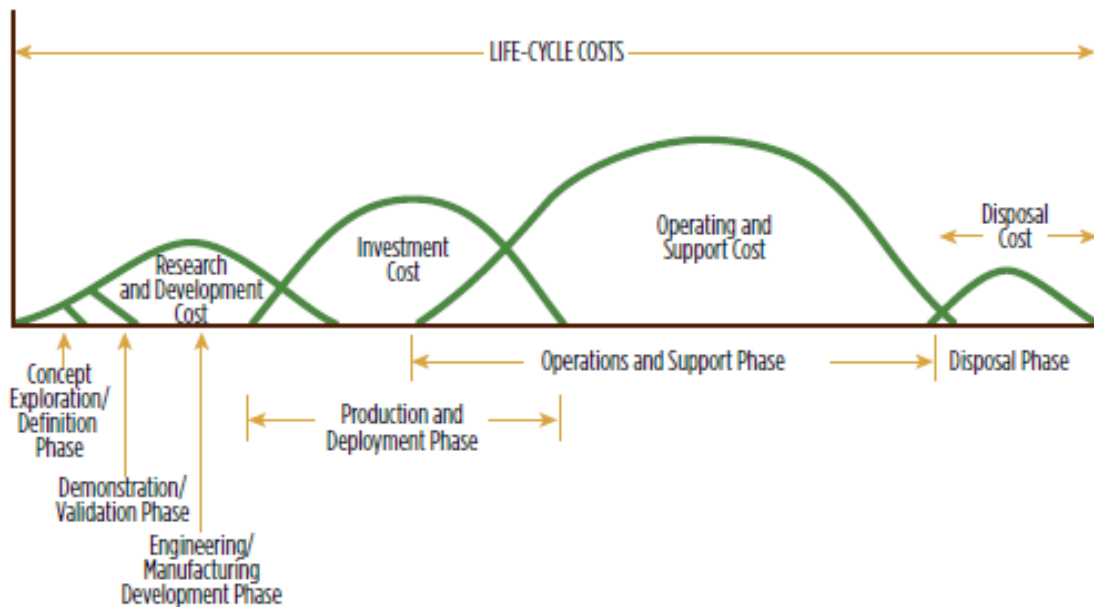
LIFE-CYCLE COSTS

Research and Development Cost

Investment Cost

Operating and Support Cost

Disposal Cost

Operations and Support Phase

Disposal Phase

Production and Deployment Phase

Concept Exploration/ Definition Phase

Demonstration/ Validation Phase

Engineering/ Manufacturing Development Phase